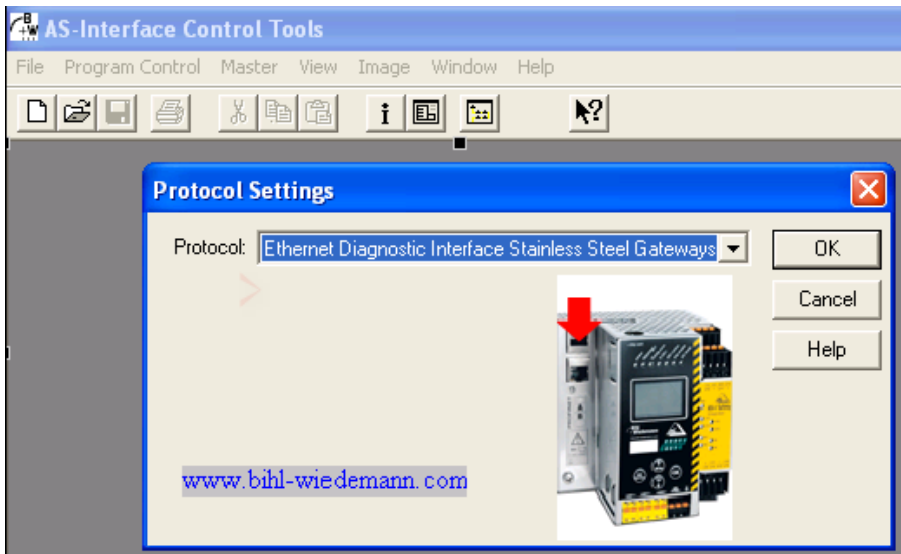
AS-Interface Control Tools

File Program Control Master View Image Window Help

Protocol Settings

Protocol: Ethernet Diagnostic Interface Stainless Steel Gateways

OK

Cancel

Help

www.bihl-wiedemann.com